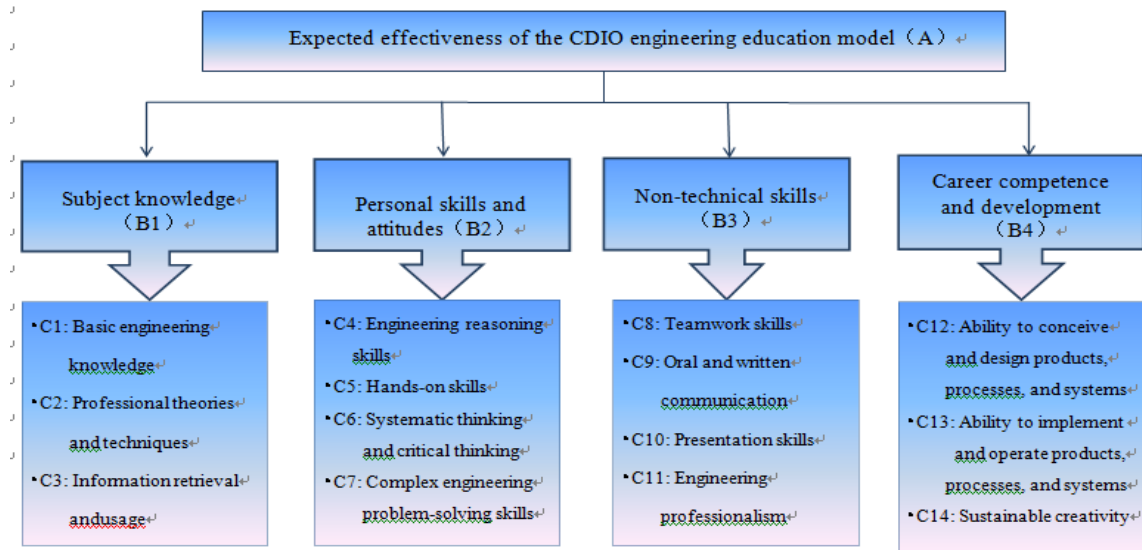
Expected effectiveness of the CDIO engineering education model（A）

Subject knowledge（B1）

Personal skills and attitudes（B2）

Non-technical skills（B3）

Career competence and development（B4）

• C1: Basic engineering knowledge
• C2: Professional theories and techniques
• C3: Information retrieval andusage

• C4: Engineering reasoning skills
• C5: Hands-on skills
• C6: Systematic thinking and critical thinking
• C7: Complex engineering problem-solving skills

• C8: Teamwork skills
• C9: Oral and written communication
• C10: Presentation skills
• C11: Engineering professionalism

• C12: Ability to conceive and design products, processes, and systems
• C13: Ability to implement and operate products, processes, and systems
• C14: Sustainable creativity